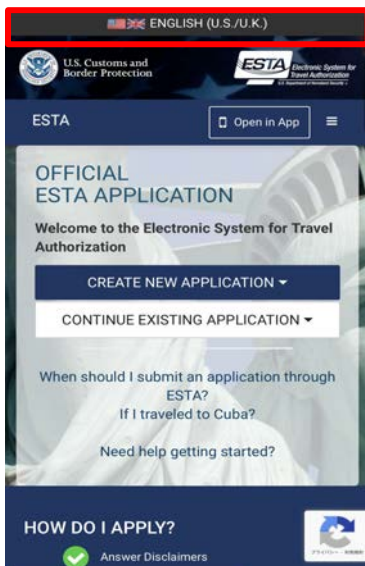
ENGLISH (U.S./U.K.)

U.S. Customs and Border Protection

ESTA Electronic System for Travel Authorization
U.S. Department of Homeland Security

ESTA

Open in App

OFFICIAL
ESTA APPLICATION

Welcome to the Electronic System for Travel Authorization

CREATE NEW APPLICATION

CONTINUE EXISTING APPLICATION

When should I submit an application through ESTA?
If I traveled to Cuba?

Need help getting started?

HOW DO I APPLY?

Answer Disclaimers

プライバシー - 利用規約